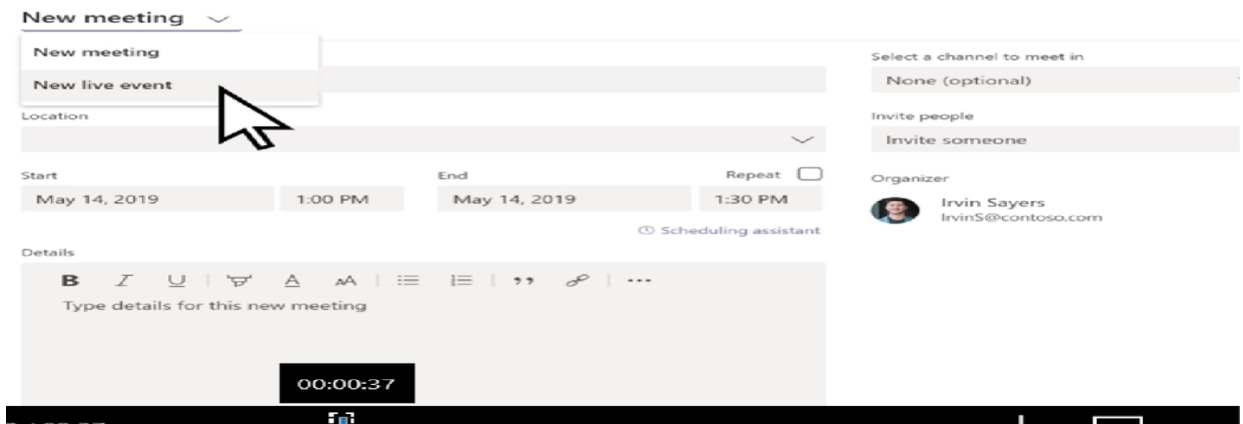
New meeting

New meeting
New live event

Location

Start
May 14, 2019
1:00 PM

End
May 14, 2019
1:30 PM

Repeat

Scheduling assistant

Details

B I U ···

Type details for this new meeting

00:00:37

Select a channel to meet in
None (optional)

Invite people
Invite someone

Organizer
Irvin Sayers
IrvinS@contoso.com